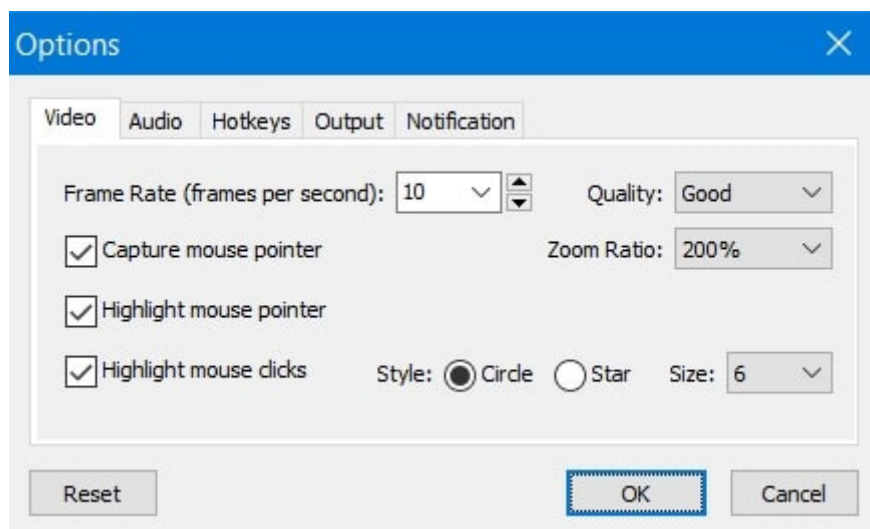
Options

Video | Audio | Hotkeys | Output | Notification

Frame Rate (frames per second): 10

Quality: Good

Capture mouse pointer

Zoom Ratio: 200%

Highlight mouse pointer

Highlight mouse clicks

Style: Circle Star

Size: 6

Reset

OK

Cancel